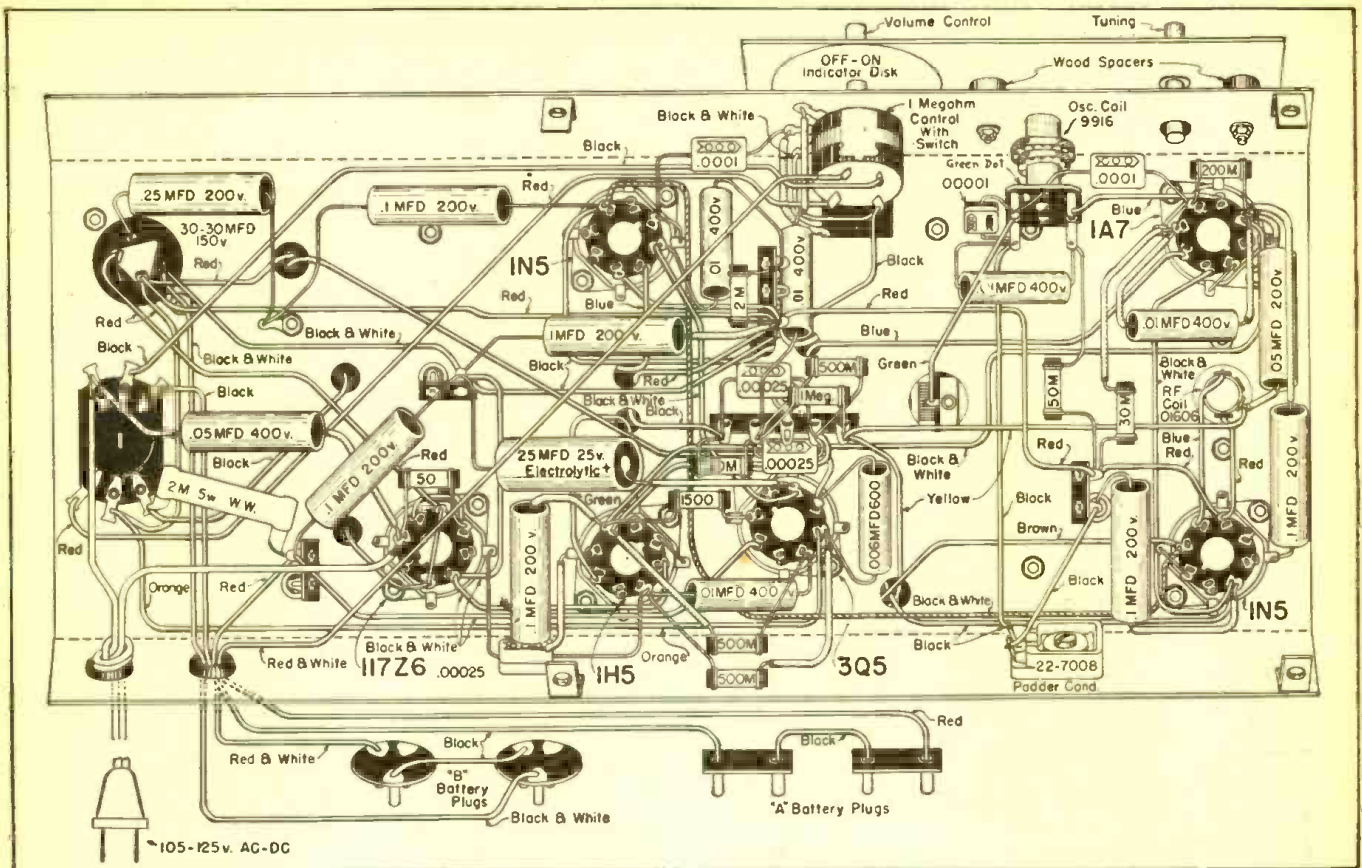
Volume Control
Tuning
OFF-ON Indicator Disk
Wood Spacers
Black & White
1 Megohm Control With Switch
Osc. Coil 9916
Black
.0001
Red
Green Dot
00001
.0001
200M
25 MFD 200v.
.1 MFD 200v.
30-30 MFD 150v
400v
.01
.01 400v
1A7
Blue
1N5
Red
Black
Red
2M
Red
Black & White
Blue
1MFD 200v.
Blue
.1 MFD 400v.
.01 MFD 400v
.05 MFD 200v.
Red
Black
Black & White
Black
Green
500M
.00025
Red
Black & White
Black
1Meg
50M
Black & White
RF Coil 01606
Black
30M
.05 MFD 400v.
Black
25 MFD 25v. Electrolytic +
2M
.00025
Black & White
Red
Blue Red.
Red
.1 MFD 200v.
50
Yellow
Block
2M 5w W.W.
Green
500
.006 MFD 600
Brown
Red
.1 MFD 200 v.
.1 MFD 200v.
1 MFD 200v.
Red
Orange
Red
.01 MFD 400v
Black
Black & White
1N5
Black & White
Black
Red & White
117Z6
.00025
1H5
Orange
500M
500M
3Q5
22-7008
Padder Cond.
Red
Red & White
Black
Black
"B" Battery Plugs
"A" Battery Plugs
Black & White
105-125v. AC-DC